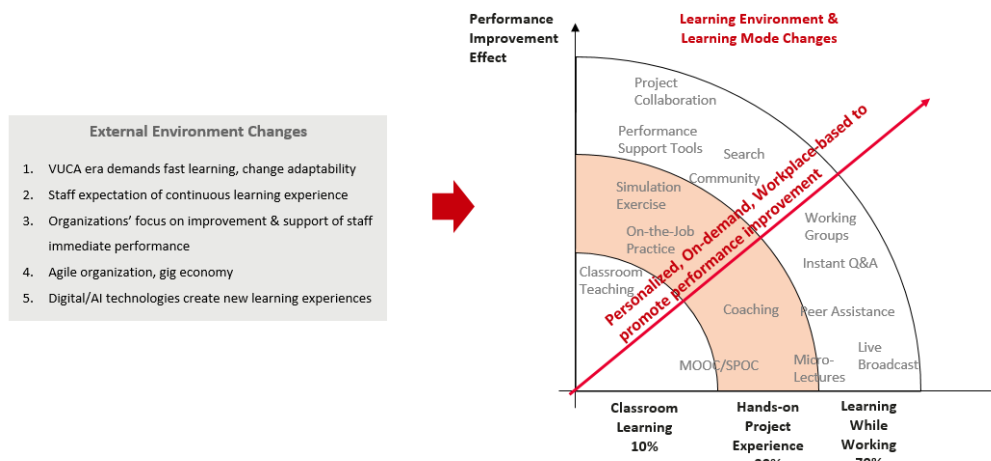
External Environment Changes

1. VUCA era demands fast learning, change adaptability
2. Staff expectation of continuous learning experience
3. Organizations' focus on improvement & support of staff immediate performance
4. Agile organization, gig economy
5. Digital/AI technologies create new learning experiences

Performance Improvement Effect

Learning Environment & Learning Mode Changes

Project Collaboration

Performance Support Tools

Search

Community

Simulation Exercise

On-the-Job Practice

Working Groups

Instant Q&A

Classroom Teaching

Coaching

Peer Assistance

Live Broadcast

MOOC/SPOC

Micro-Lectures

Personalized, On-demand, Workplace-based to promote performance improvement

Classroom Learning 10%

Hands-on Project Experience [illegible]

Learning While Working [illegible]